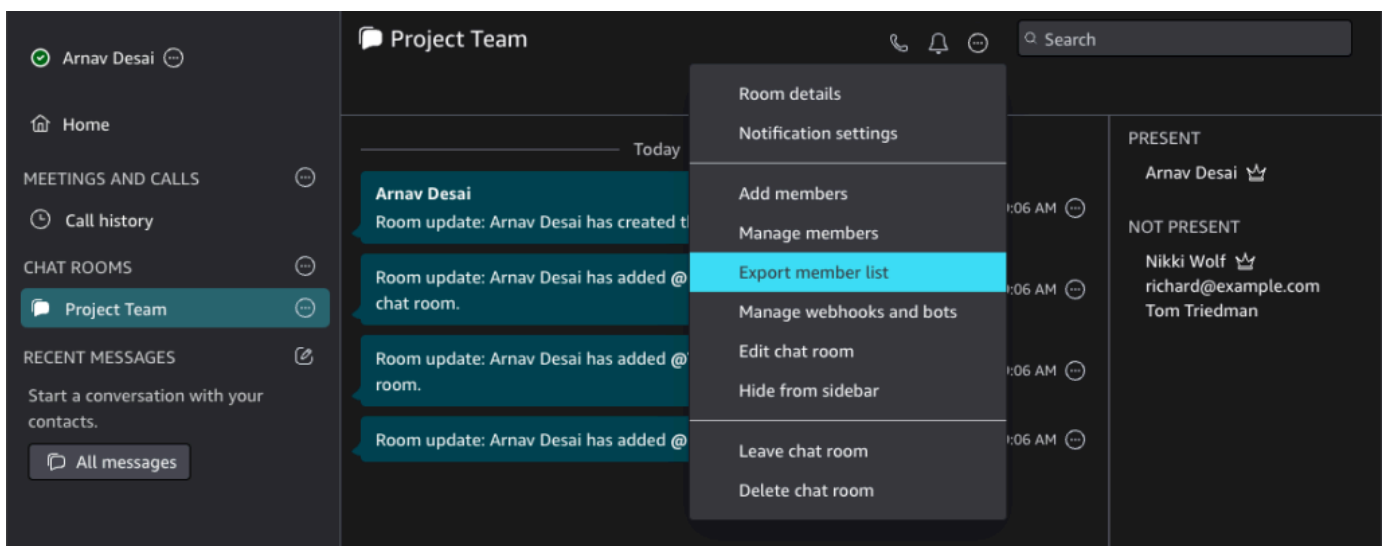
Arnav Desai

Home

MEETINGS AND CALLS

Call history

CHAT ROOMS

Project Team

RECENT MESSAGES

Start a conversation with your contacts.

All messages

Project Team

Search

Today

Arnav Desai
Room update: Arnav Desai has created th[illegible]

Room update: Arnav Desai has added @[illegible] chat room.

Room update: Arnav Desai has added @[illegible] room.

Room update: Arnav Desai has added @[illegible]

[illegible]:06 AM

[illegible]:06 AM

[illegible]:06 AM

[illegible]:06 AM

Room details
Notification settings
Add members
Manage members
Export member list
Manage webhooks and bots
Edit chat room
Hide from sidebar
Leave chat room
Delete chat room

PRESENT
Arnav Desai

NOT PRESENT
Nikki Wolf
richard@example.com
Tom Triedman